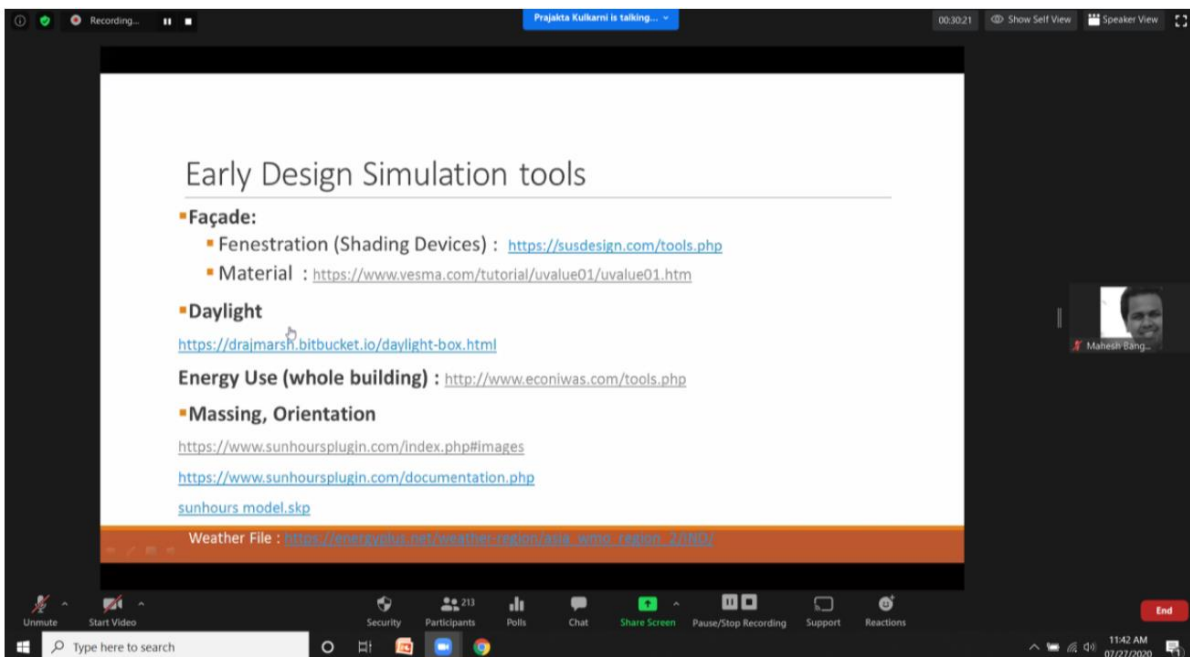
Recording...

Prajakta Kulkarni is talking...

00:30:21 Show Self View Speaker View

Early Design Simulation tools

Façade:

Fenestration (Shading Devices) : https://susdesign.com/tools.php

Material : https://www.vesma.com/tutorial/uvalue01/uvalue01.htm

Daylight

https://drajmarsh.bitbucket.io/daylight-box.html

Energy Use (whole building) : http://www.econiwas.com/tools.php

Massing, Orientation

https://www.sunhoursplugin.com/index.php#images

https://www.sunhoursplugin.com/documentation.php

sunhours model.skp

Weather File : https://energyplus.net/weather-region/asia_wmo_region_2/IND/

Mahesh Bang...

Unmute Start Video Security 213 Participants Polls Chat Share Screen Pause/Stop Recording Support Reactions End

Type here to search

11:42 AM 07/27/2020